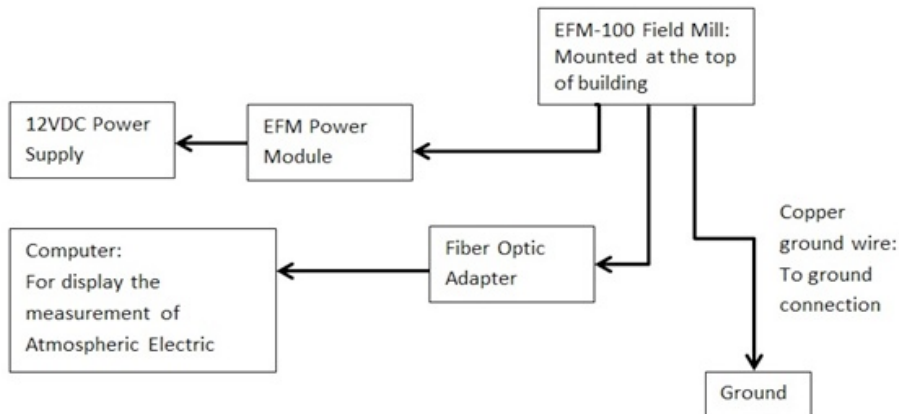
EFM-100 Field Mill: Mounted at the top of building

12VDC Power Supply

EFM Power Module

Computer: For display the measurement of Atmospheric Electric

Fiber Optic Adapter

Copper ground wire: To ground connection

Ground